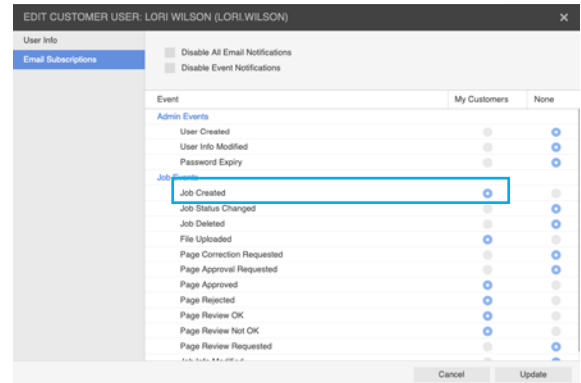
EDIT CUSTOMER USER: LORI WILSON (LORI.WILSON)
×

User Info
Email Subscriptions

Disable All Email Notifications
Disable Event Notifications

| Event | My Customers | None |
|---|---|---|
| Admin Events | | |
| User Created | | |
| User Info Modified | | |
| Password Expiry | | |
| Job Events | | |
| Job Created | | |
| Job Status Changed | | |
| Job Deleted | | |
| File Uploaded | | |
| Page Correction Requested | | |
| Page Approval Requested | | |
| Page Approved | | |
| Page Rejected | | |
| Page Review OK | | |
| Page Review Not OK | | |
| Page Review Requested | | |
| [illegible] | | |

Cancel
Update